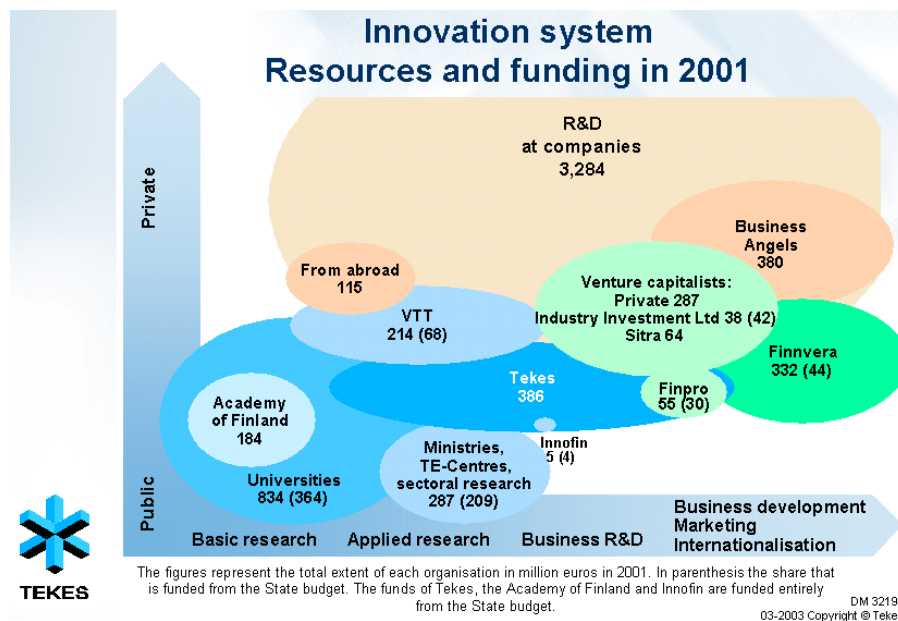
Innovation system
Resources and funding in 2001

Private

Public

R&D
at companies
3,284

Business
Angels
380

From abroad
115

VTT
214 (68)

Venture capitalists:
Private 287
Industry Investment Ltd 38 (42)
Sitra 64

Finnvera
332 (44)

Tekes
386

Finpro
55 (30)

Academy
of Finland
184

Innofin
5 (4)

Ministries,
TE-Centres,
sectoral research
287 (209)

Universities
834 (364)

Basic research
Applied research
Business R&D
Business development
Marketing
Internationalisation

TEKES

The figures represent the total extent of each organisation in million euros in 2001. In parenthesis the share that is funded from the State budget. The funds of Tekes, the Academy of Finland and Innofin are funded entirely from the State budget.

DM 3219
03-2003 Copyright © Teke